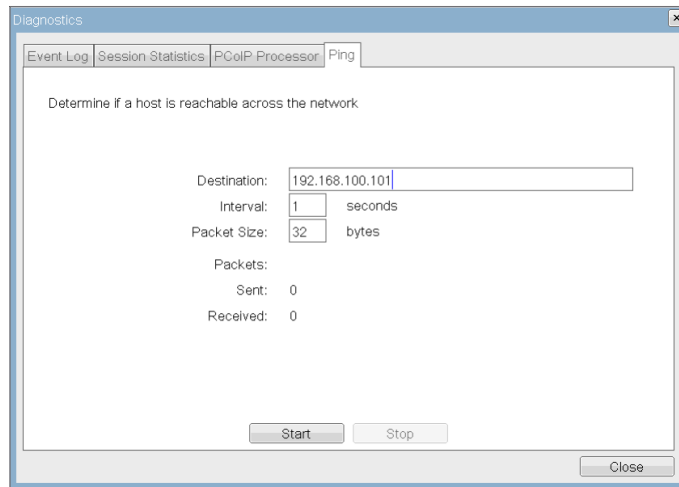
Diagnostics

Event Log | Session Statistics | PCoIP Processor | Ping

Determine if a host is reachable across the network

Destination: 192.168.100.101
Interval: 1 seconds
Packet Size: 32 bytes
Packets:
Sent: 0
Received: 0

Start Stop

Close